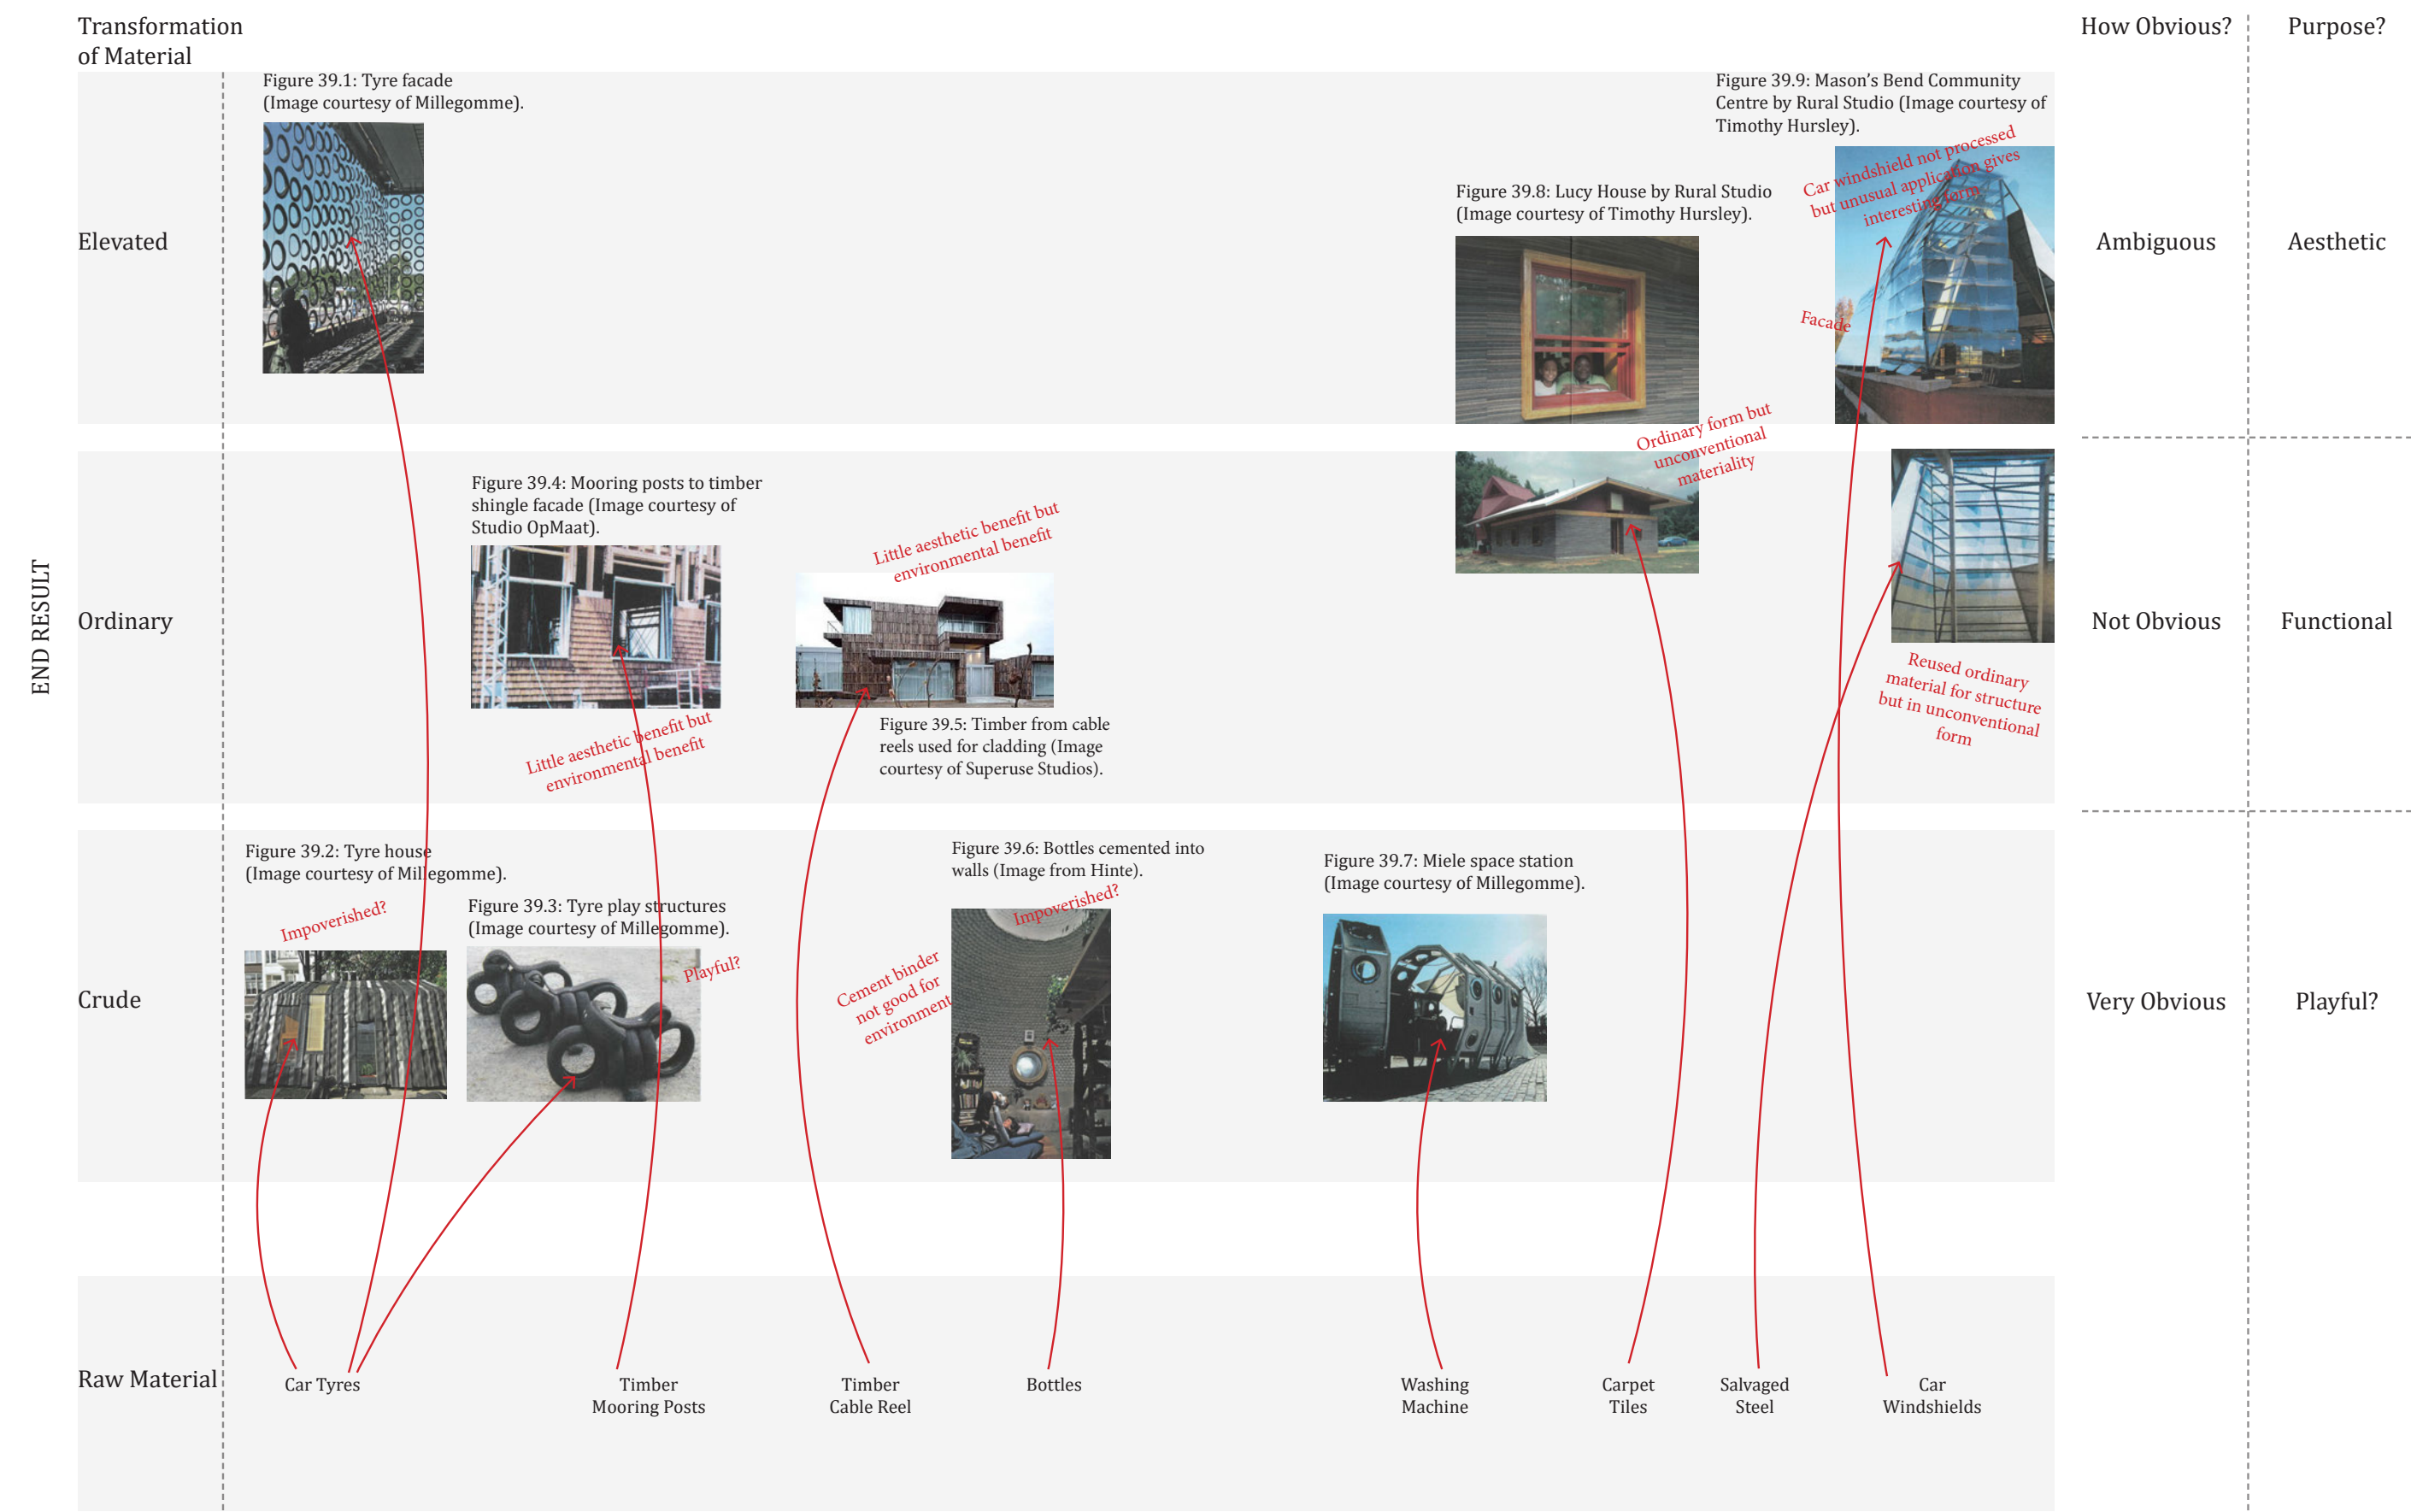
Transformation of Material

How Obvious?

Purpose?

END RESULT

Elevated

Figure 39.1: Tyre facade (Image courtesy of Millegomme).

Figure 39.8: Lucy House by Rural Studio (Image courtesy of Timothy Hursley).

Figure 39.9: Mason's Bend Community Centre by Rural Studio (Image courtesy of Timothy Hursley).

Car windshield not processed but unusual application gives interesting form

Facade

Ambiguous

Aesthetic

Ordinary

Figure 39.4: Mooring posts to timber shingle facade (Image courtesy of Studio OpMaat).

Little aesthetic benefit but environmental benefit

Little aesthetic benefit but environmental benefit

Figure 39.5: Timber from cable reels used for cladding (Image courtesy of Superuse Studios).

Ordinary form but unconventional materiality

Reused ordinary material for structure but in unconventional form

Not Obvious

Functional

Crude

Figure 39.2: Tyre house (Image courtesy of Millegomme).

Impoverished?

Figure 39.3: Tyre play structures (Image courtesy of Millegomme).

Playful?

Figure 39.6: Bottles cemented into walls (Image from Hinte).

Impoverished?

Cement binder not good for environment

Figure 39.7: Miele space station (Image courtesy of Millegomme).

Very Obvious

Playful?

Raw Material

Car Tyres

Timber Mooring Posts

Timber Cable Reel

Bottles

Washing Machine

Carpet Tiles

Salvaged Steel

Car Windshields